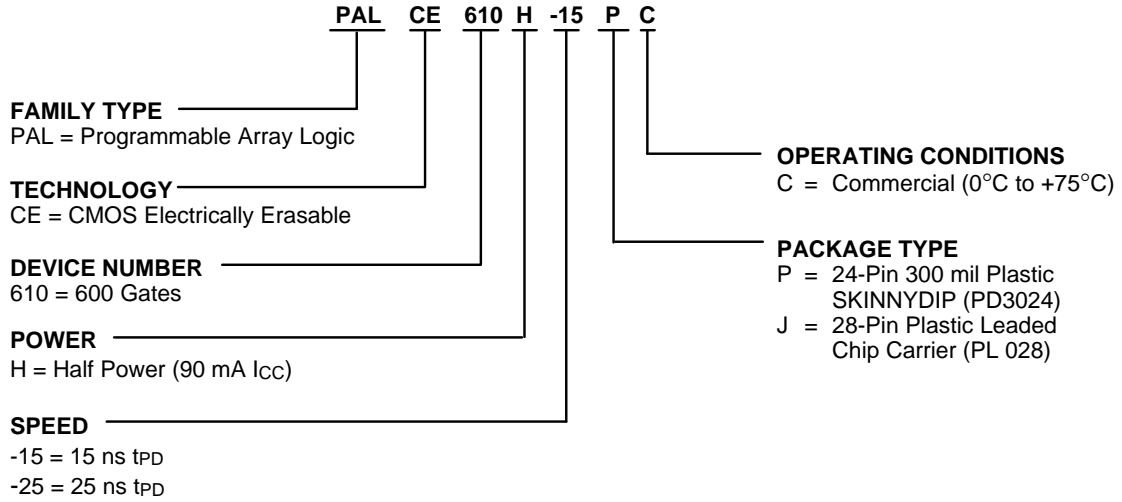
PAL CE 610 H -15 P C

FAMILY TYPE
PAL = Programmable Array Logic

TECHNOLOGY
CE = CMOS Electrically Erasable

DEVICE NUMBER
610 = 600 Gates

POWER
H = Half Power (90 mA $I_{CC}$)

SPEED
-15 = 15 ns $t_{PD}$
-25 = 25 ns $t_{PD}$

OPERATING CONDITIONS
C = Commercial (0°C to +75°C)

PACKAGE TYPE
P = 24-Pin 300 mil Plastic SKINNYDIP (PD3024)
J = 28-Pin Plastic Leaded Chip Carrier (PL 028)